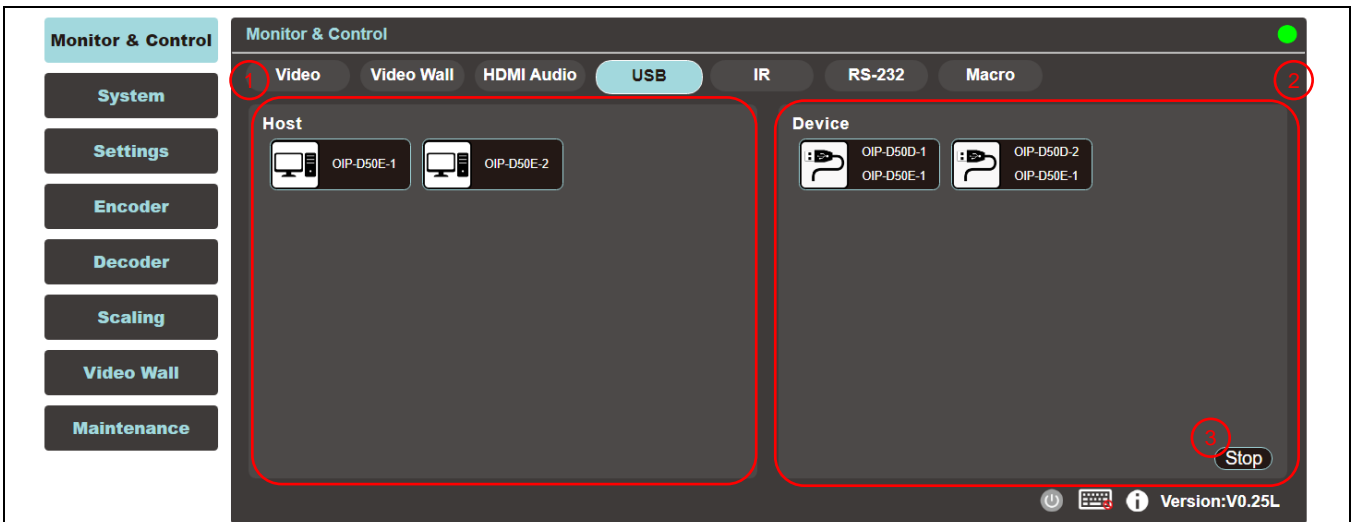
Monitor & Control
System
Settings
Encoder
Decoder
Scaling
Video Wall
Maintenance

Monitor & Control

1 Video Video Wall HDMI Audio USB IR RS-232 Macro 2

Host
OIP-D50E-1
OIP-D50E-2

Device
OIP-D50D-1
OIP-D50E-1
OIP-D50D-2
OIP-D50E-1

3
Stop

Version:V0.25L